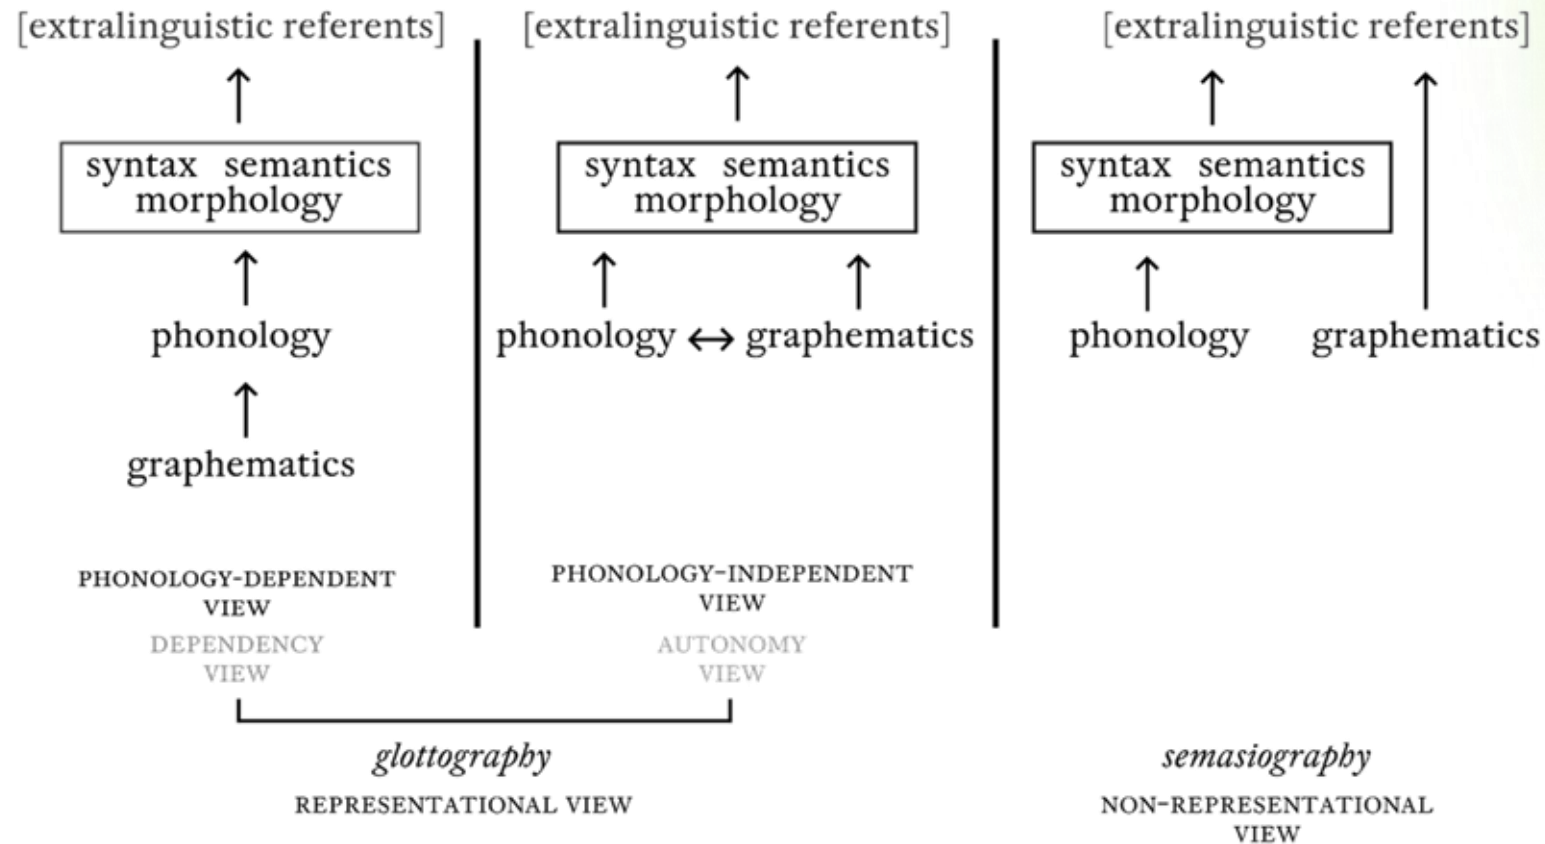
[extralinguistic referents]

syntax semantics
morphology

phonology

graphematics

PHONOLOGY-DEPENDENT VIEW

DEPENDENCY VIEW

[extralinguistic referents]

syntax semantics
morphology

phonology ↔ graphematics

PHONOLOGY-INDEPENDENT VIEW

AUTONOMY VIEW

[extralinguistic referents]

syntax semantics
morphology

phonology graphematics

*glottography*

REPRESENTATIONAL VIEW

*semasiography*

NON-REPRESENTATIONAL VIEW